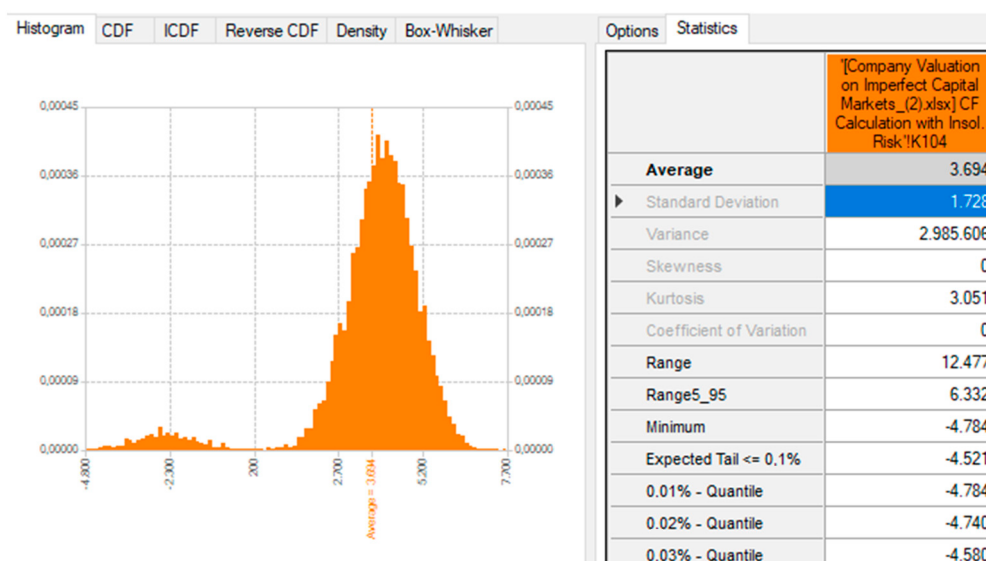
Histogram CDF ICDF Reverse CDF Density Box-Whisker

0,00045
0,00036
0,00027
0,00018
0,00009
0,00000

0,00045
0,00036
0,00027
0,00018
0,00009
0,00000

-4.800
-2.300
200
2.700
5.200
7.700

Average = 3.694

Options Statistics

| | '[Company Valuation on Imperfect Capital Markets_(2).xlsx] CF Calculation with Insol. Risk'!K104 |
|---|---|
| Average | 3.694 |
| Standard Deviation | 1.728 |
| Variance | 2.985.606 |
| Skewness | 0 |
| Kurtosis | 3.051 |
| Coefficient of Variation | 0 |
| Range | 12.477 |
| Range5_95 | 6.332 |
| Minimum | -4.784 |
| Expected Tail <= 0,1% | -4.521 |
| 0.01% - Quantile | -4.784 |
| 0.02% - Quantile | -4.740 |
| 0.03% - Quantile | -4.580 |